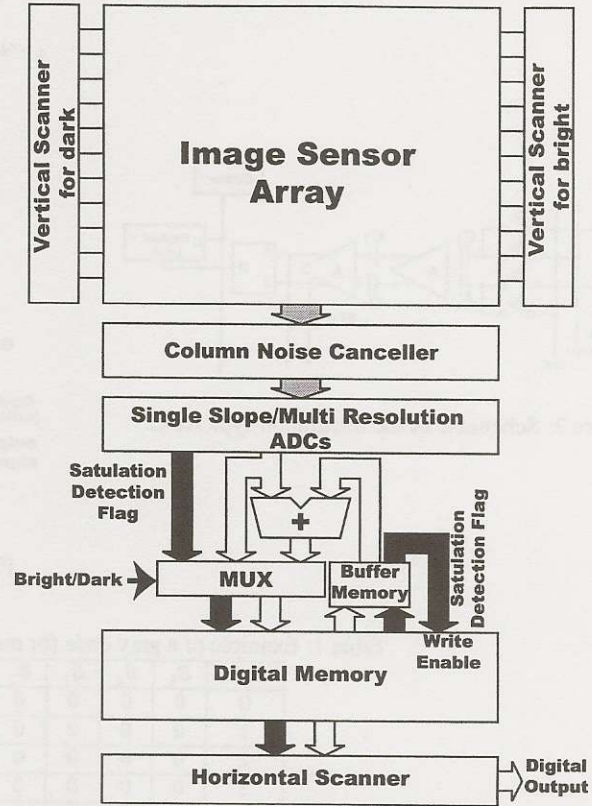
Vertical Scanner for dark

Image Sensor Array

Vertical Scanner for bright

Column Noise Canceller

Single Slope/Multi Resolution ADCs

Satulation Detection Flag

+

Satulation Detection Flag

Bright/Dark

MUX

Buffer Memory

Write Enable

Digital Memory

Horizontal Scanner

Digital Output